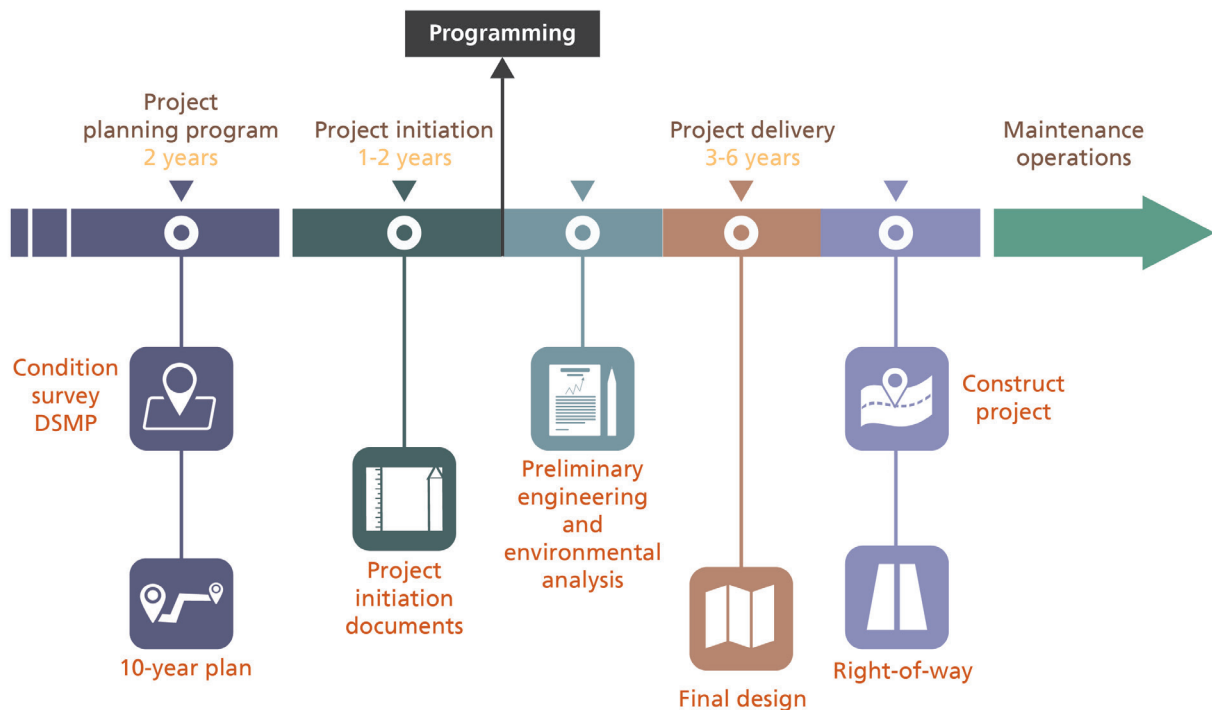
Programming

Project planning program
2 years

Project initiation
1-2 years

Project delivery
3-6 years

Maintenance operations

Condition survey DSMP

10-year plan

Project initiation documents

Preliminary engineering and environmental analysis

Final design

Construct project

Right-of-way